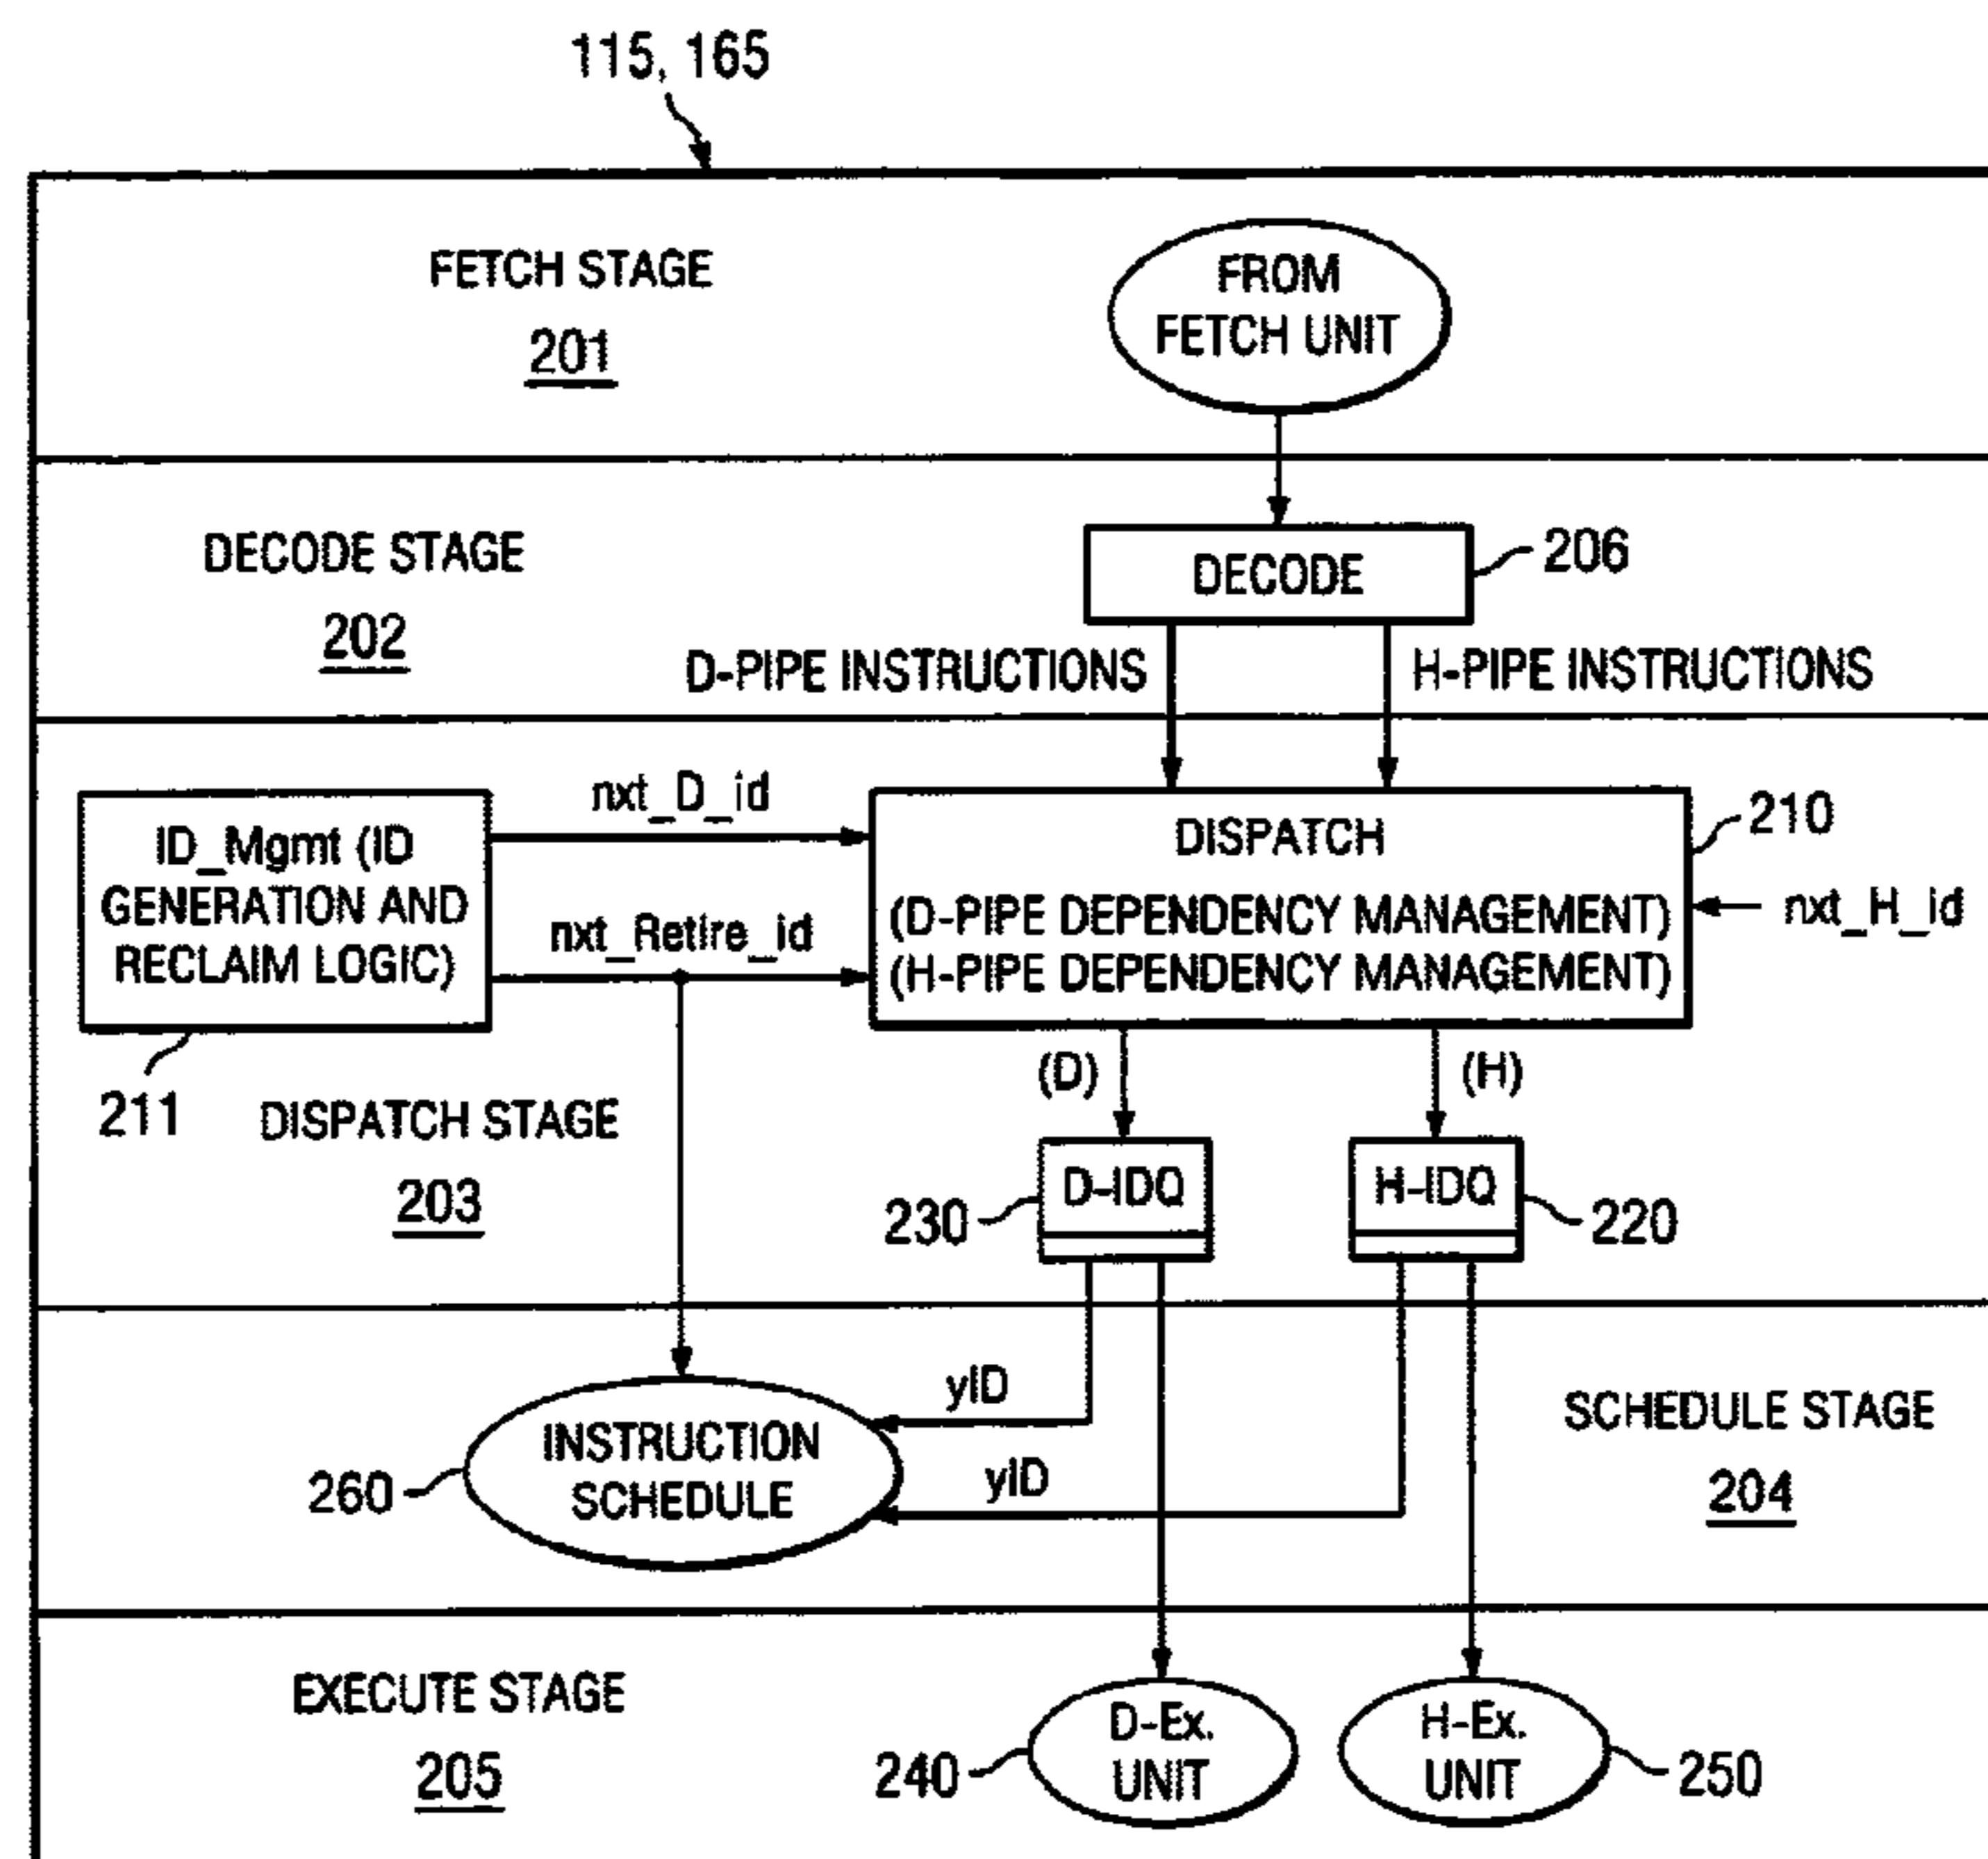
115, 165

FETCH STAGE
201

FROM FETCH UNIT

DECODE STAGE
202

DECODE
206

D-PIPE INSTRUCTIONS

H-PIPE INSTRUCTIONS

ID_Mgmt (ID GENERATION AND RECLAIM LOGIC)

nxt_D_id

nxt_Retire_id

DISPATCH
(D-PIPE DEPENDENCY MANAGEMENT)
(H-PIPE DEPENDENCY MANAGEMENT)

210

nxt_H_id

(D)

(H)

211

DISPATCH STAGE
203

D-IDQ

H-IDQ

230

220

yID

yID

260

INSTRUCTION SCHEDULE

SCHEDULE STAGE
204

EXECUTE STAGE
205

240

D-Ex. UNIT

H-Ex. UNIT

250